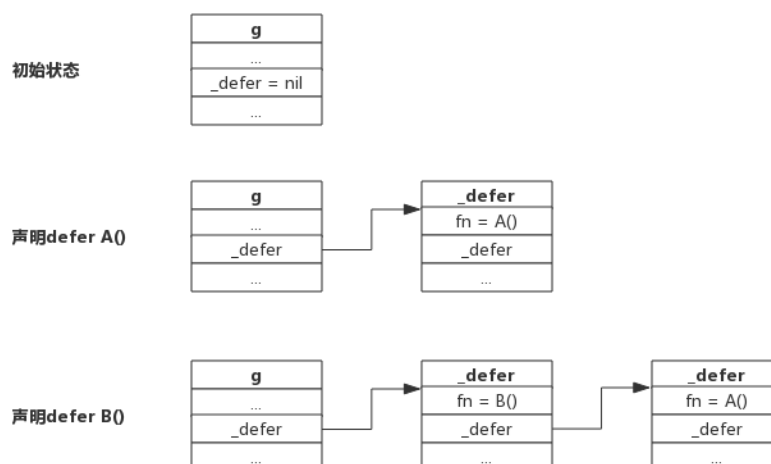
初始状态

| g |
|---|
| ... |
| _defer = nil |
| ... |

声明defer A()

| g |
|---|
| ... |
| _defer |
| ... |

| _defer |
|---|
| fn = A() |
| _defer |
| ... |

声明defer B()

| g |
|---|
| ... |
| _defer |
| ... |

| _defer |
|---|
| fn = B() |
| _defer |
| ... |

| _defer |
|---|
| fn = A() |
| _defer |
| ... |